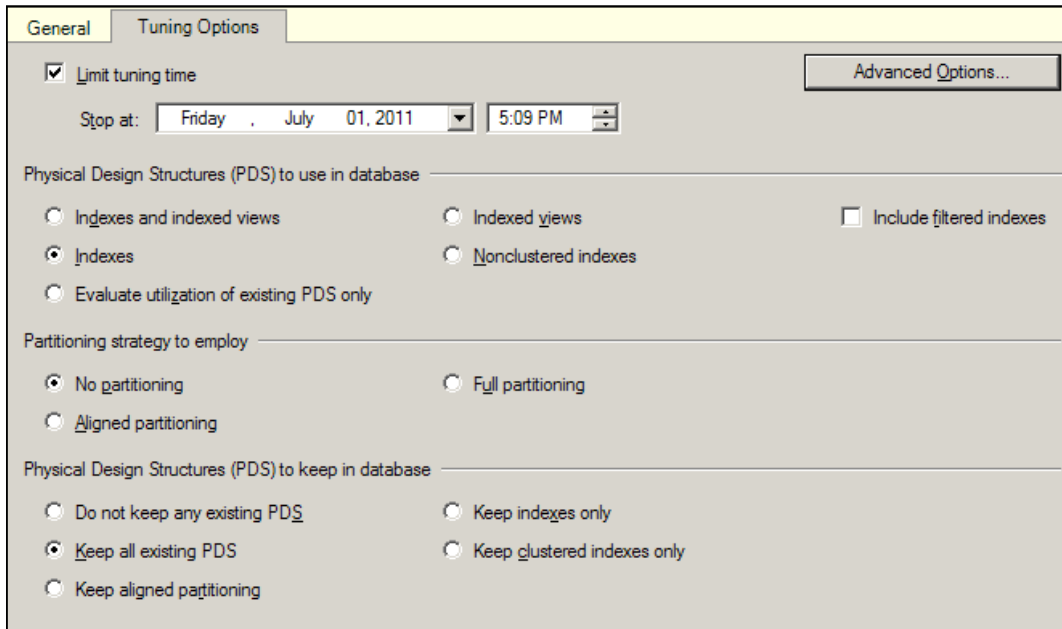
General Tuning Options

Limit tuning time

Advanced Options...

Stop at: Friday , July 01, 2011 5:09 PM

Physical Design Structures (PDS) to use in database

Indexes and indexed views

Indexed views

Include filtered indexes

Indexes

Nonclustered indexes

Evaluate utilization of existing PDS only

Partitioning strategy to employ

No partitioning

Full partitioning

Aligned partitioning

Physical Design Structures (PDS) to keep in database

Do not keep any existing PDS

Keep indexes only

Keep all existing PDS

Keep clustered indexes only

Keep aligned partitioning